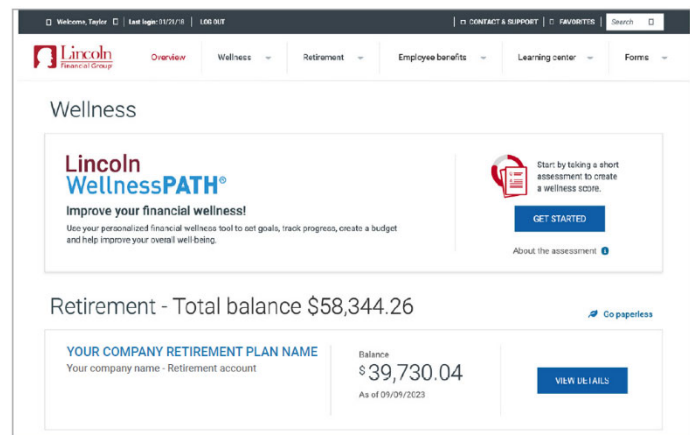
Welcome, Taylor | Last login: 01/21/18 | LOG OUT

CONTACT & SUPPORT | FAVORITES | Search

Lincoln Financial Group

Overview | Wellness | Retirement | Employee benefits | Learning center | Forms

Wellness

Lincoln WellnessPATH®

Improve your financial wellness!

Use your personalized financial wellness tool to set goals, track progress, create a budget and help improve your overall well-being.

Start by taking a short assessment to create a wellness score.

GET STARTED

About the assessment

Retirement - Total balance $58,344.26

Go paperless

YOUR COMPANY RETIREMENT PLAN NAME

Your company name - Retirement account

Balance

$39,730.04

As of 09/09/2023

VIEW DETAILS